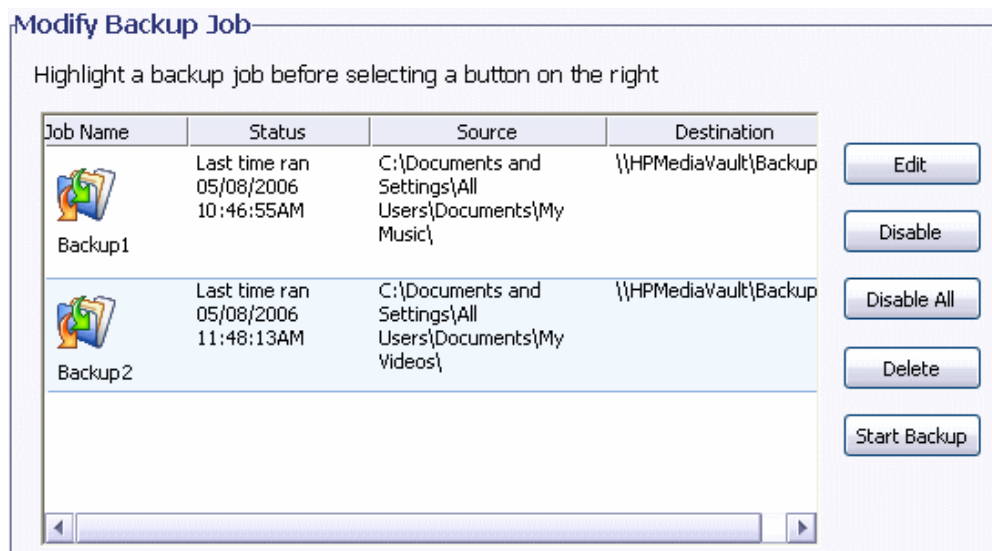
Modify Backup Job

Highlight a backup job before selecting a button on the right

| Job Name | Status | Source | Destination |
|---|---|---|---|
| Backup1 | Last time ran 05/08/2006 10:46:55AM | C:\Documents and Settings\All Users\Documents\My Music\ | \\HPMediaVault\Backup |
| Backup2 | Last time ran 05/08/2006 11:48:13AM | C:\Documents and Settings\All Users\Documents\My Videos\ | \\HPMediaVault\Backup |

Edit

Disable

Disable All

Delete

Start Backup